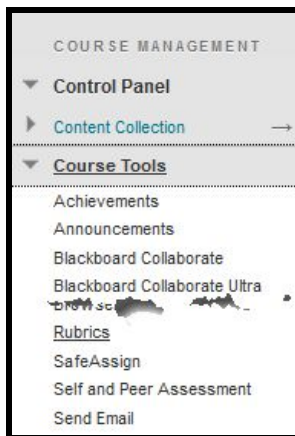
COURSE MANAGEMENT

Control Panel

Content Collection

Course Tools

Achievements
Announcements
Blackboard Collaborate
Blackboard Collaborate Ultra
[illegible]
Rubrics
SafeAssign
Self and Peer Assessment
Send Email